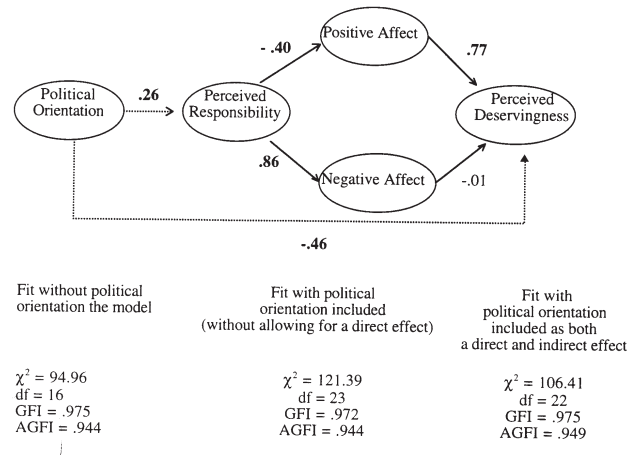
Political Orientation

.26

Perceived Responsibility

- .40

Positive Affect

.77

Perceived Deservingness

.86

Negative Affect

-.01

-.46

Fit without political orientation the model

$\chi^2$ = 94.96
df = 16
GFI = .975
AGFI = .944

Fit with political orientation included (without allowing for a direct effect)

$\chi^2$ = 121.39
df = 23
GFI = .972
AGFI = .944

Fit with political orientation included as both a direct and indirect effect

$\chi^2$ = 106.41
df = 22
GFI = .975
AGFI = .949